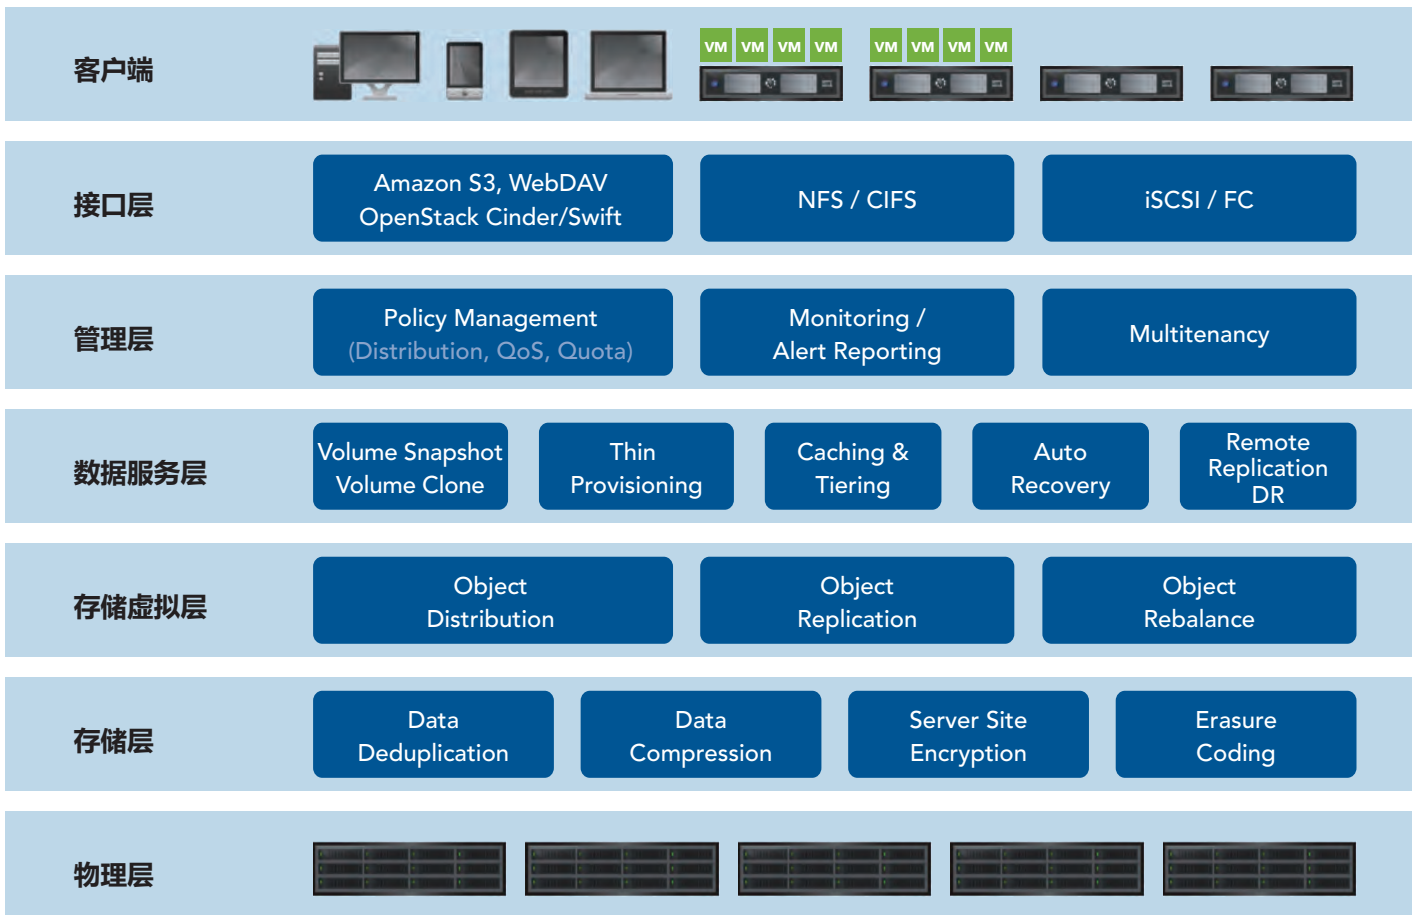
客户端

VM VM VM VM VM VM VM VM

接口层

Amazon S3, WebDAV
OpenStack Cinder/Swift

NFS / CIFS

iSCSI / FC

管理层

Policy Management
(Distribution, QoS, Quota)

Monitoring /
Alert Reporting

Multitenancy

数据服务层

Volume Snapshot
Volume Clone

Thin
Provisioning

Caching &
Tiering

Auto
Recovery

Remote
Replication
DR

存储虚拟层

Object
Distribution

Object
Replication

Object
Rebalance

存储层

Data
Deduplication

Data
Compression

Server Site
Encryption

Erasure
Coding

物理层